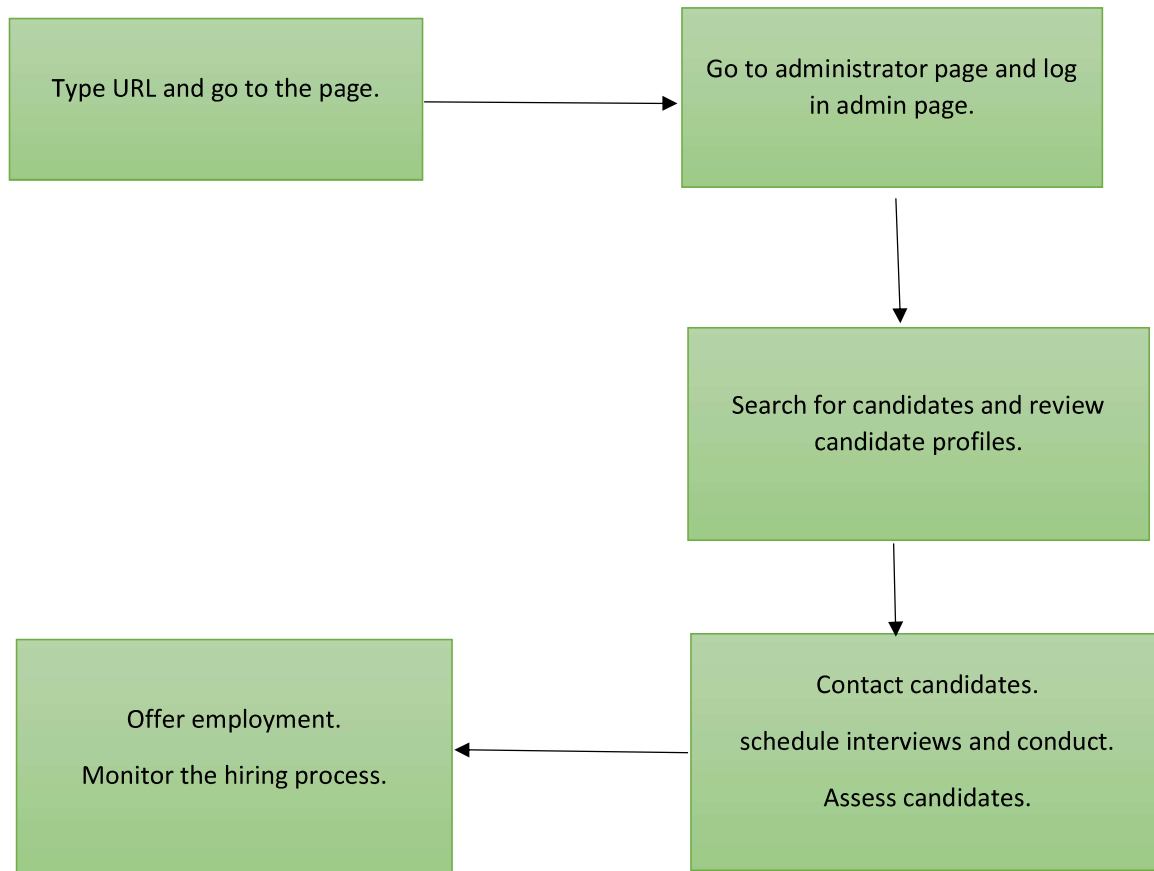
Type URL and go to the page.

Go to administrator page and log in admin page.

Search for candidates and review candidate profiles.

Contact candidates.

schedule interviews and conduct.

Assess candidates.

Offer employment.

Monitor the hiring process.